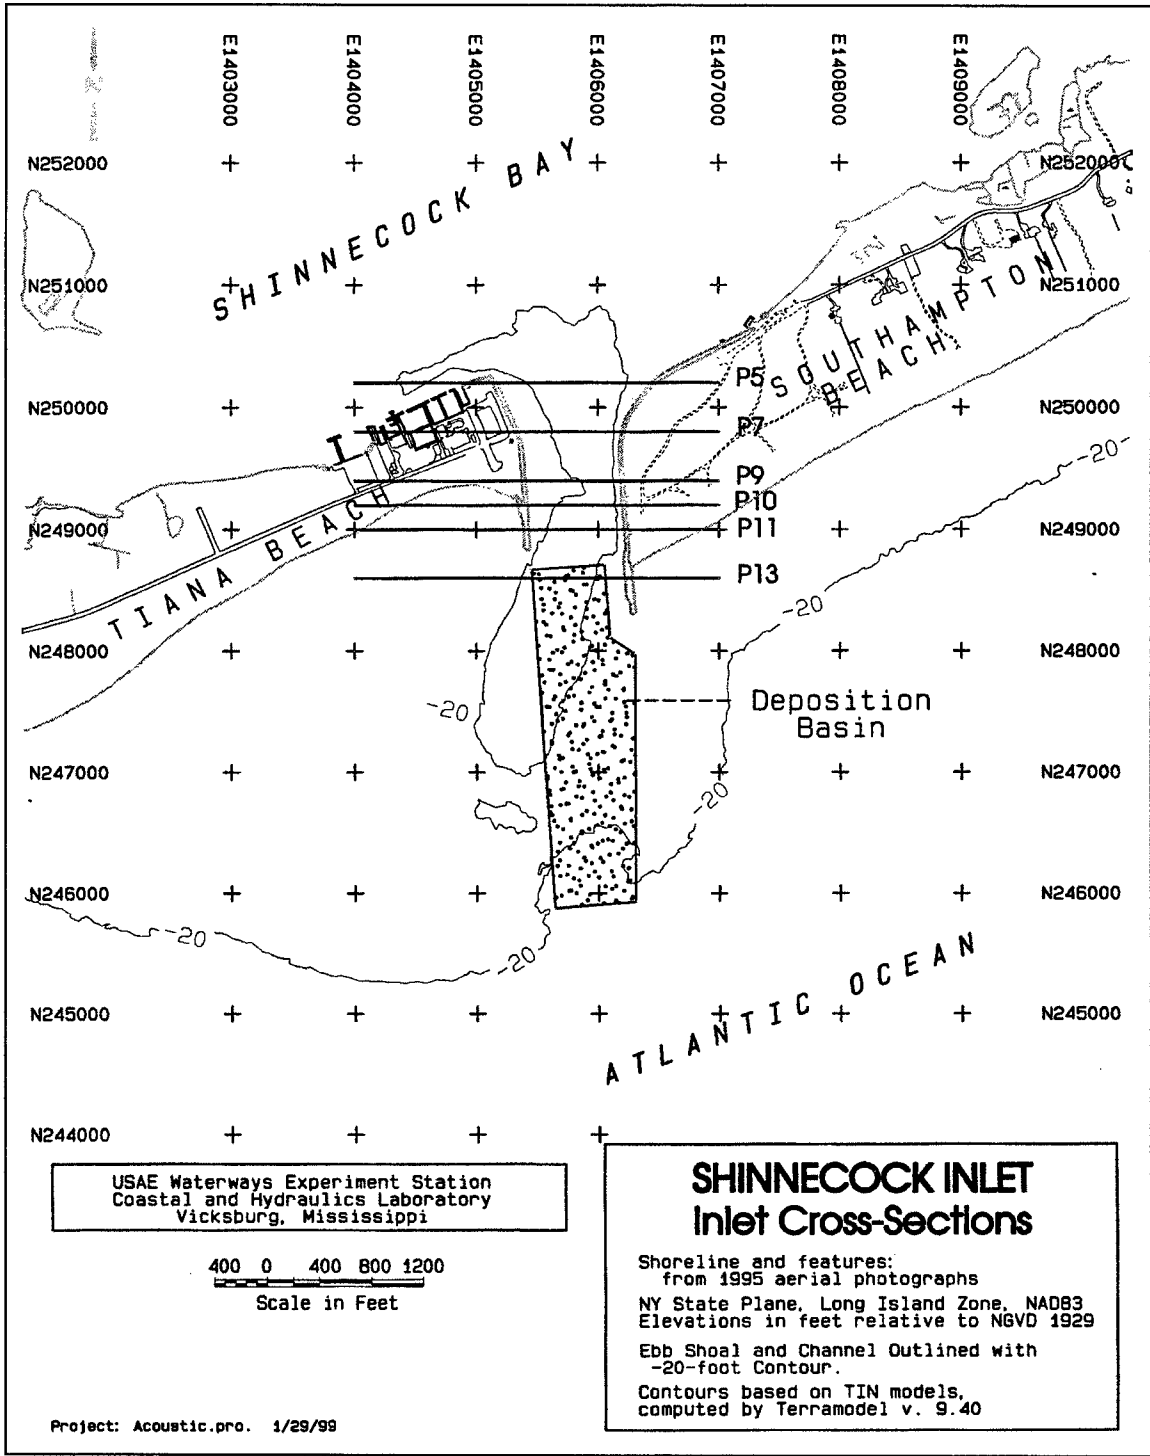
E1403000 E1404000 E1405000 E1406000 E1407000 E1408000 E1409000

N252000 N252000

SHINNECOCK BAY

N251000 N251000

SOUTHAMPTON BEACH

P5

P7

N250000 N250000

P9

P10

P11

N249000 N249000

-20

TIANA BEACH

P13

-20

N248000 N248000

-20

Deposition Basin

N247000 N247000

-20

N246000 N246000

-20

-20

ATLANTIC OCEAN

N245000 N245000

N244000

USAE Waterways Experiment Station
Coastal and Hydraulics Laboratory
Vicksburg, Mississippi

400 0 400 800 1200
Scale in Feet

SHINNECOCK INLET
Inlet Cross-Sections

Shoreline and features: from 1995 aerial photographs

NY State Plane, Long Island Zone, NAD83
Elevations in feet relative to NGVD 1929

Ebb Shoal and Channel Outlined with -20-foot Contour.

Contours based on TIN models, computed by Terramodel v. 9.40

Project: Acoustic.pro. 1/29/99